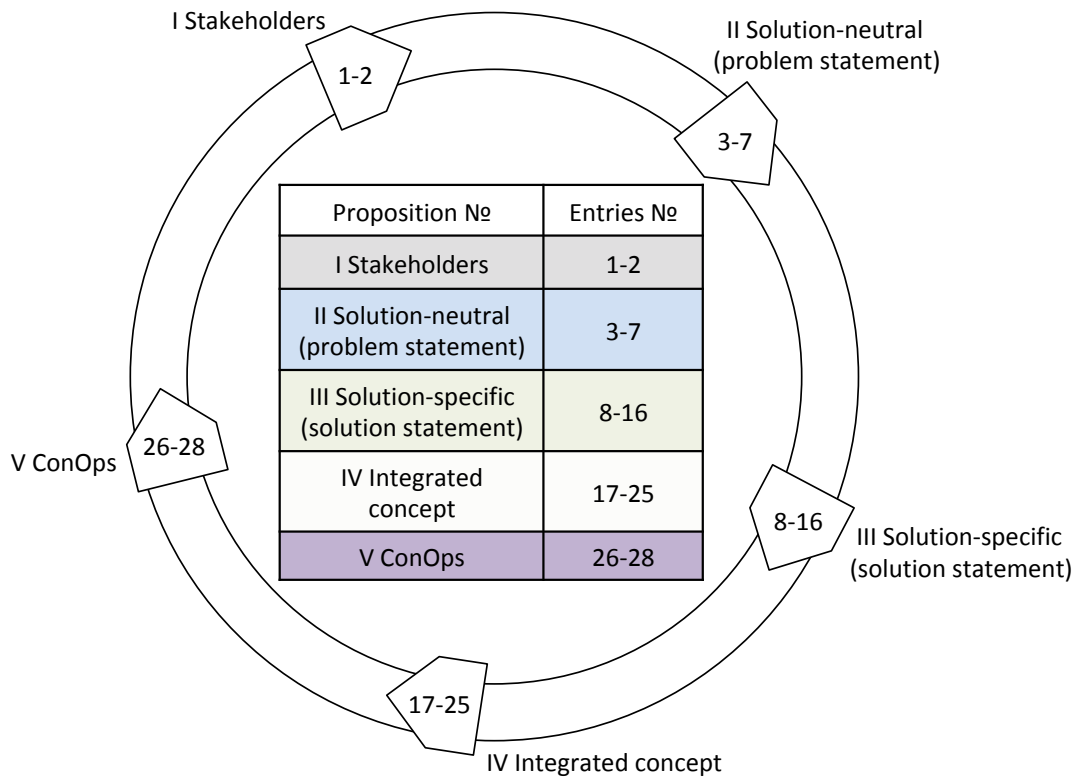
I Stakeholders

1-2

II Solution-neutral (problem statement)

3-7

| Proposition № | Entries № |
|---|---|
| I Stakeholders | 1-2 |
| II Solution-neutral (problem statement) | 3-7 |
| III Solution-specific (solution statement) | 8-16 |
| IV Integrated concept | 17-25 |
| V ConOps | 26-28 |

V ConOps

26-28

8-16

III Solution-specific (solution statement)

17-25

IV Integrated concept